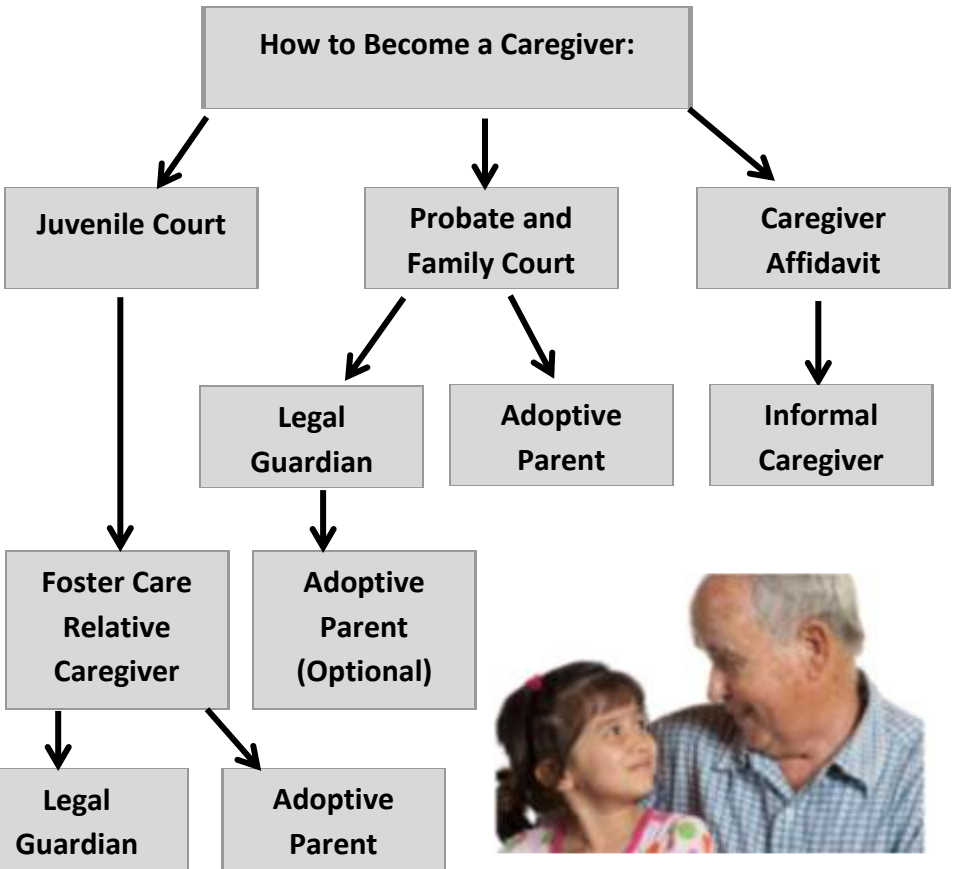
How to Become a Caregiver:

Juvenile Court

Probate and Family Court

Caregiver Affidavit

Legal Guardian

Adoptive Parent

Informal Caregiver

Adoptive Parent (Optional)

Foster Care Relative Caregiver

Legal Guardian

Adoptive Parent